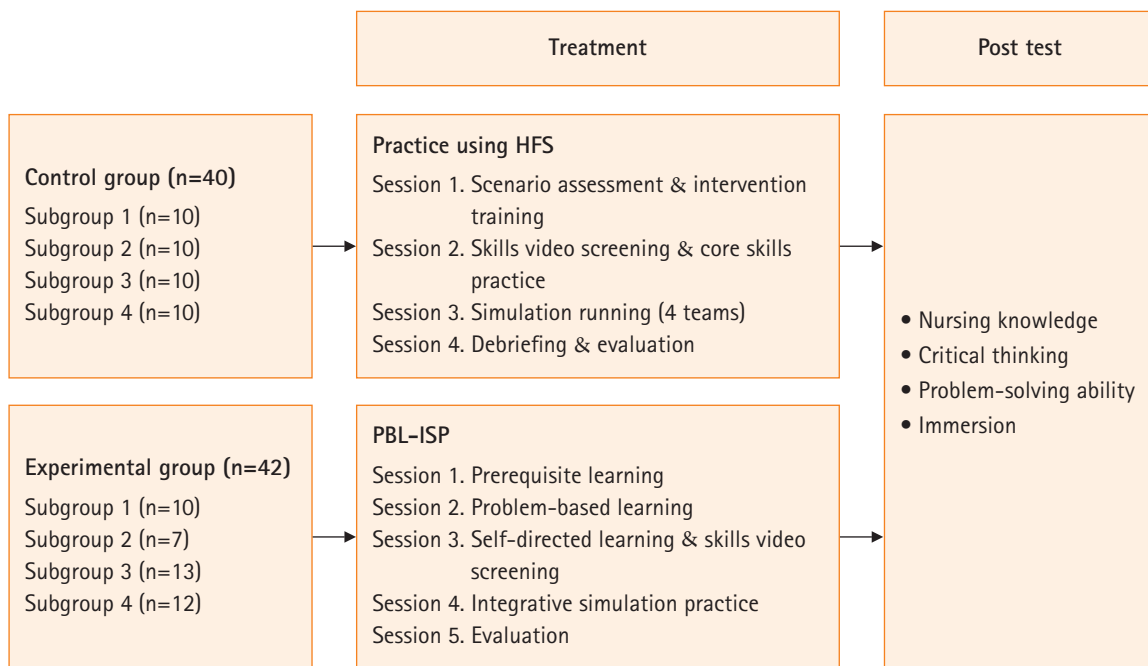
Treatment

Post test

Control group (n=40)
Subgroup 1 (n=10)
Subgroup 2 (n=10)
Subgroup 3 (n=10)
Subgroup 4 (n=10)

Practice using HFS
Session 1. Scenario assessment & intervention training
Session 2. Skills video screening & core skills practice
Session 3. Simulation running (4 teams)
Session 4. Debriefing & evaluation

Experimental group (n=42)
Subgroup 1 (n=10)
Subgroup 2 (n=7)
Subgroup 3 (n=13)
Subgroup 4 (n=12)

PBL-ISP
Session 1. Prerequisite learning
Session 2. Problem-based learning
Session 3. Self-directed learning & skills video screening
Session 4. Integrative simulation practice
Session 5. Evaluation

• Nursing knowledge
• Critical thinking
• Problem-solving ability
• Immersion